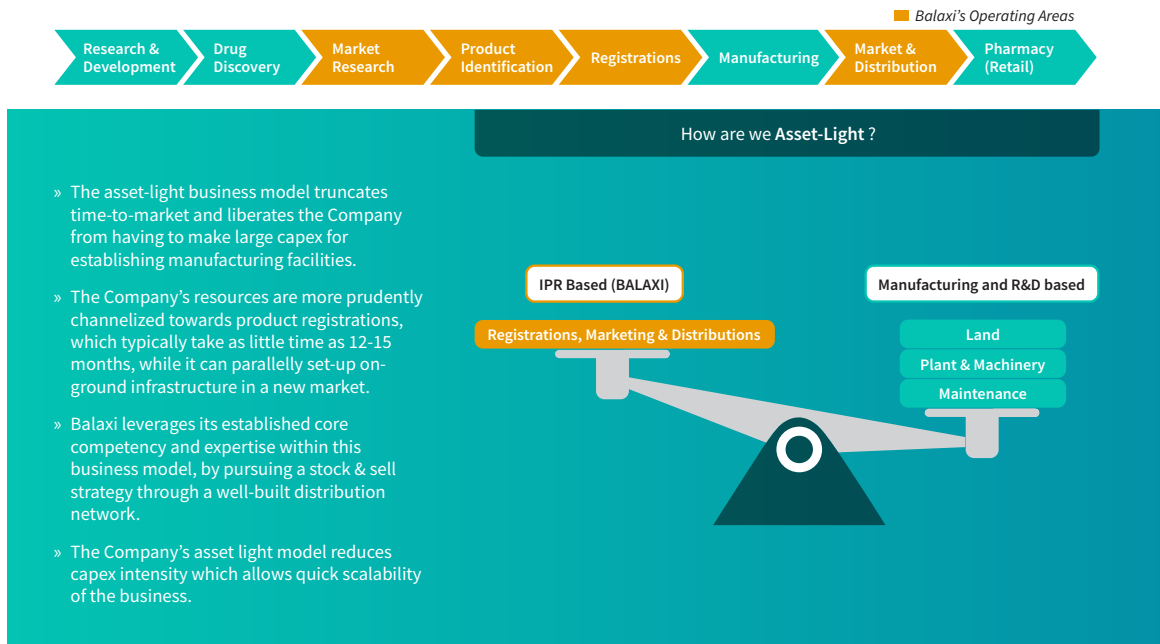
Balaxi's Operating Areas

Research & Development | Drug Discovery | Market Research | Product Identification | Registrations | Manufacturing | Market & Distribution | Pharmacy (Retail)

How are we **Asset-Light** ?

» The asset-light business model truncates time-to-market and liberates the Company from having to make large capex for establishing manufacturing facilities.

» The Company's resources are more prudently channelized towards product registrations, which typically take as little time as 12-15 months, while it can parallelly set-up on-ground infrastructure in a new market.

» Balaxi leverages its established core competency and expertise within this business model, by pursuing a stock & sell strategy through a well-built distribution network.

» The Company's asset light model reduces capex intensity which allows quick scalability of the business.

IPR Based (BALAXI)

Registrations, Marketing & Distributions

Manufacturing and R&D based

Land

Plant & Machinery

Maintenance